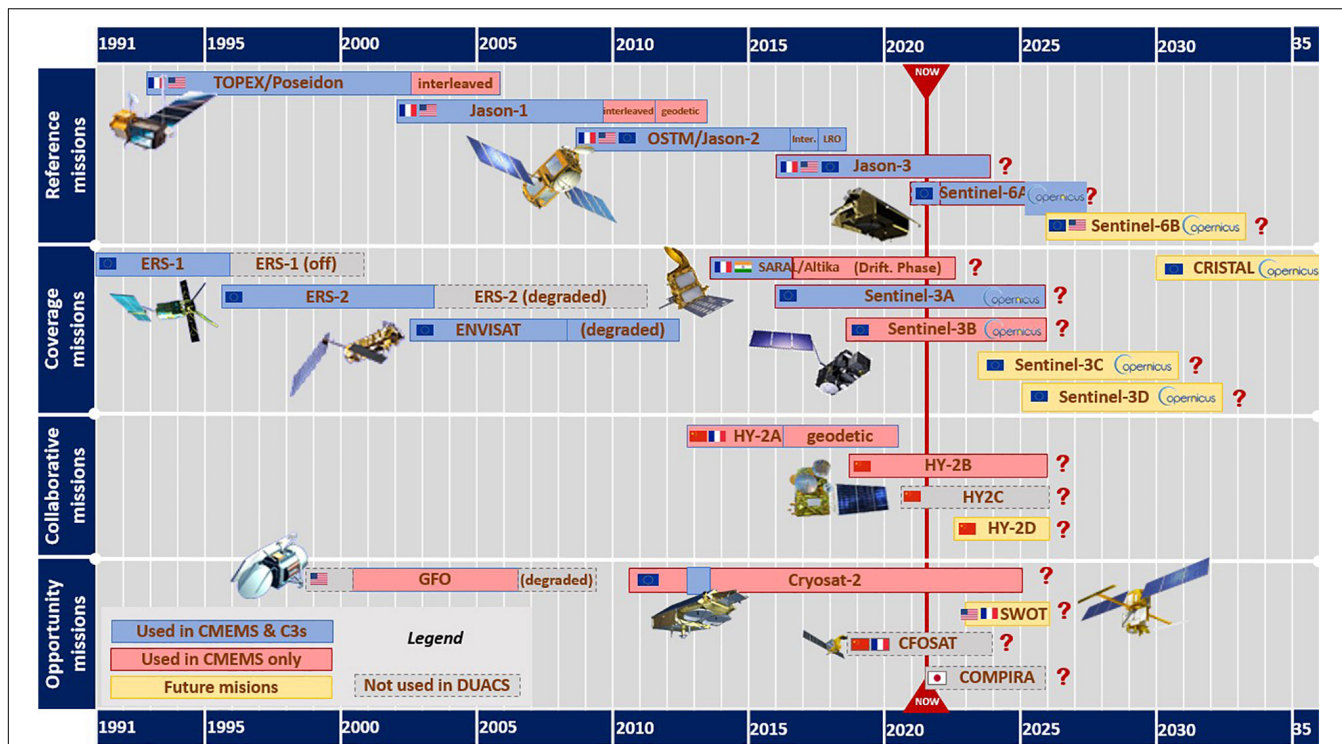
1991 1995 2000 2005 2010 2015 2020 2025 2030 35

NOW

Reference missions

TOPEX/Poseidon interleaved
Jason-1 interleaved geodetic
OSTM/Jason-2 Inter. LRO
Jason-3 ?
Sentinel-6A opernicus ?
Sentinel-6B opernicus ?

Coverage missions

ERS-1 ERS-1 (off)
ERS-2 ERS-2 (degraded)
ENVISAT (degraded)
SARAL/Altika (Drift. Phase) ?
Sentinel-3A opernicus ?
Sentinel-3B opernicus ?
Sentinel-3C opernicus ?
Sentinel-3D opernicus ?
CRISTAL opernicus

Collaborative missions

HY-2A geodetic
HY-2B ?
HY2C ?
HY-2D ?

Opportunity missions

GFO (degraded)
Cryosat-2 ?
SWOT ?
CFOSAT ?
COMPIRA ?

Used in CMEMS & C3s
Used in CMEMS only
Future misions
Legend
Not used in DUACS

NOW

1991 1995 2000 2005 2010 2015 2020 2025 2030 35